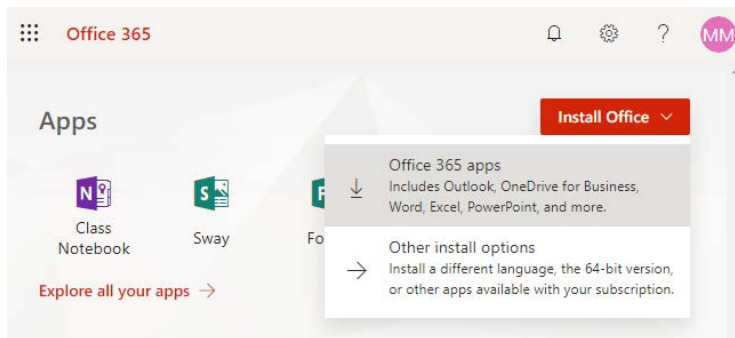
Office 365

MM

Apps

Install Office

Class Notebook

Sway

Fo

Office 365 apps
Includes Outlook, OneDrive for Business, Word, Excel, PowerPoint, and more.

Other install options
Install a different language, the 64-bit version, or other apps available with your subscription.

Explore all your apps →